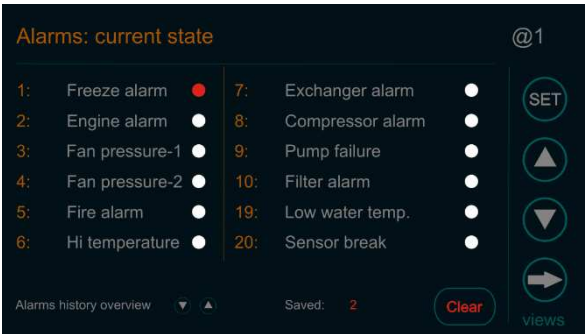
Alarms: current state

@1

1: Freeze alarm
2: Engine alarm
3: Fan pressure-1
4: Fan pressure-2
5: Fire alarm
6: Hi temperature

7: Exchanger alarm
8: Compressor alarm
9: Pump failure
10: Filter alarm
19: Low water temp.
20: Sensor break

SET

Alarms history overview

Saved: 2

Clear

views